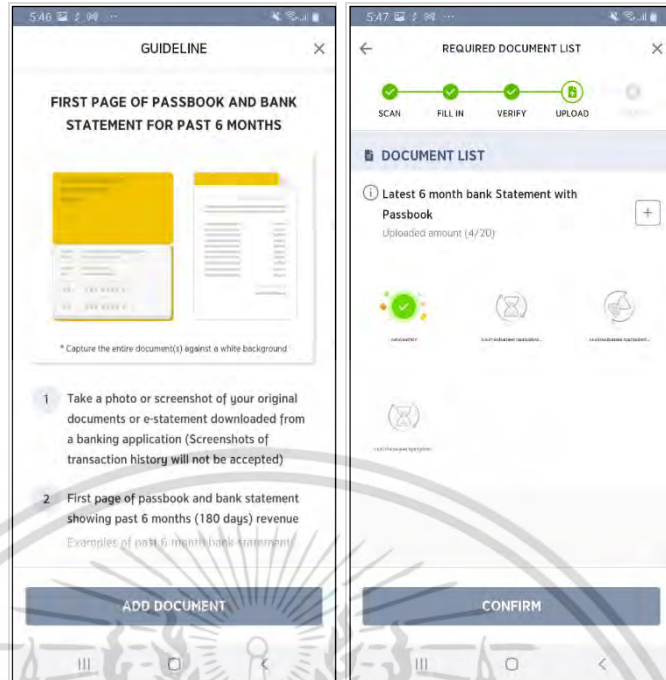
5:46

GUIDELINE

FIRST PAGE OF PASSBOOK AND BANK STATEMENT FOR PAST 6 MONTHS

* Capture the entire document(s) against a white background

1 Take a photo or screenshot of your original documents or e-statement downloaded from a banking application (Screenshots of transaction history will not be accepted)

2 First page of passbook and bank statement showing past 6 months (180 days) revenue

Examples of past 6 month bank statement

ADD DOCUMENT

5:47

REQUIRED DOCUMENT LIST

SCAN FILL IN VERIFY UPLOAD

DOCUMENT LIST

Latest 6 month bank Statement with Passbook

Uploaded amount (4/20)

+

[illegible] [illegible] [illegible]

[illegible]

CONFIRM